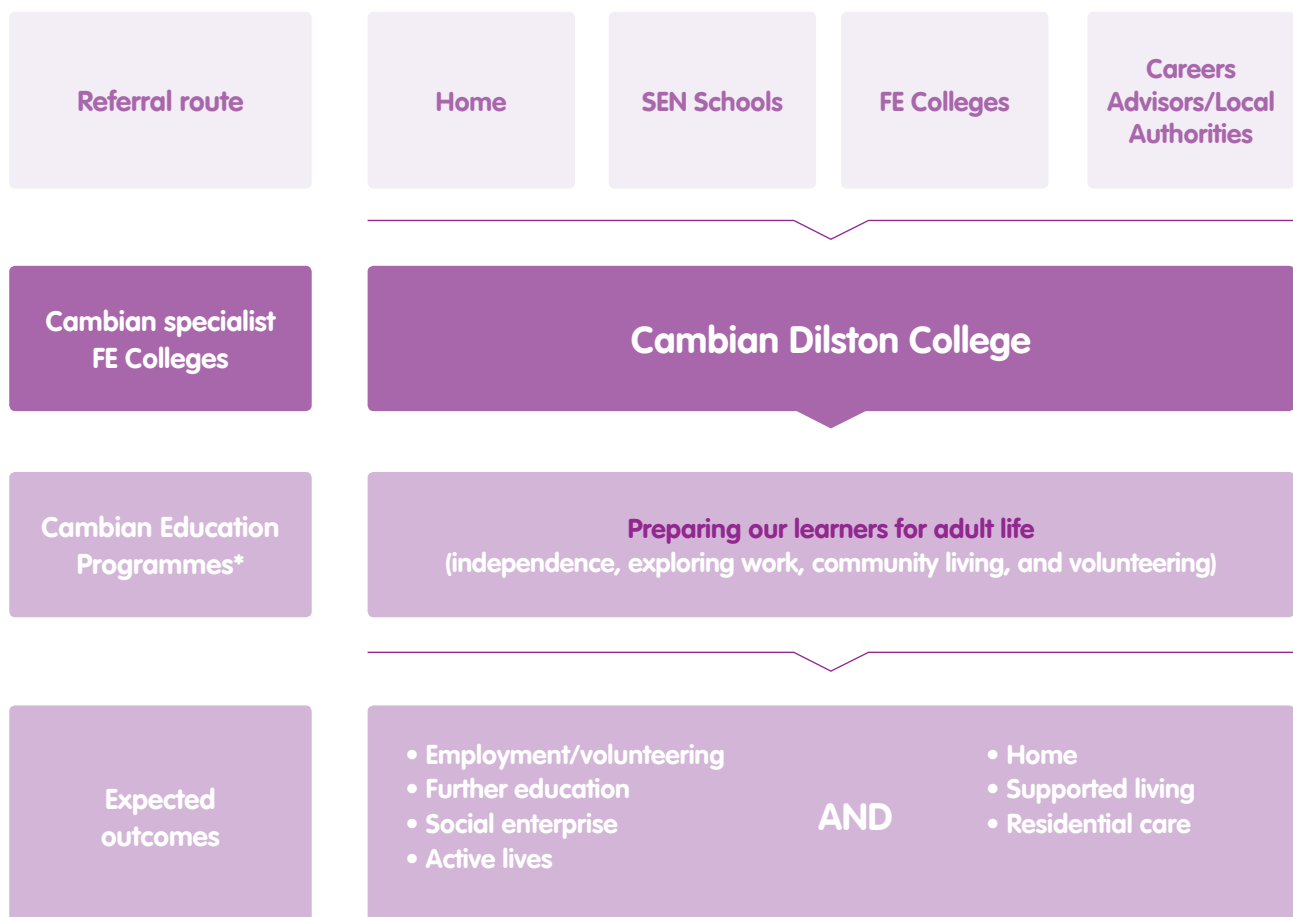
Referral route

Home

SEN Schools

FE Colleges

Careers Advisors/Local Authorities

Cambian specialist FE Colleges

Cambian Dilston College

Cambian Education Programmes*

Preparing our learners for adult life
(independence, exploring work, community living, and volunteering)

Expected outcomes

• Employment/volunteering
• Further education
• Social enterprise
• Active lives

AND

• Home
• Supported living
• Residential care